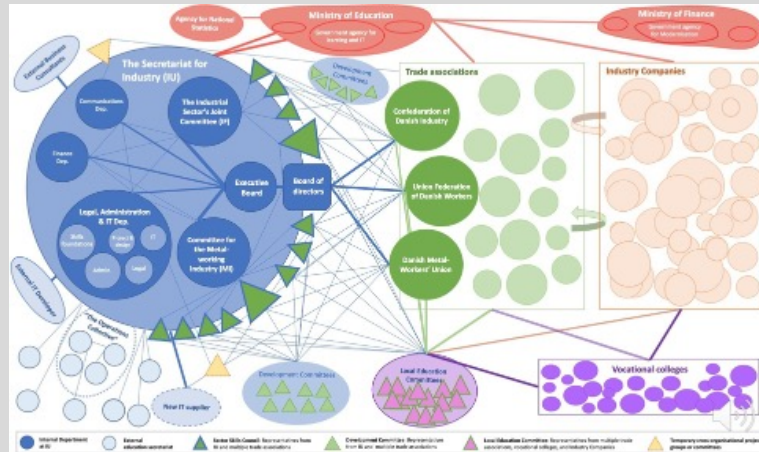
Agency for National Statistics

Ministry of Education

Government agency for learning and IT

Ministry of Finance

Government agency for Modernisation

External Business Consultants

The Secretariat for Industry (IU)

Development Committees

Trade associations

Industry Companies

Communications Dep.

The Industrial Sector's Joint Committee (IF)

Finance Dep.

Executive Board

Board of directors

Confederation of Danish Industry

Union Federation of Danish Workers

Legal, Administration & IT Dep.

Skills Foundations

Frame & design

IT

Admin

Legal

Committee for the Metal-working Industry (MI)

Danish Metal-Workers' Union

External IT Developers

"The Operations Committee"

New IT supplier

Development Committees

Local Education Committees

Vocational colleges

Internal Department at IU

External education secretariat

Some Skills Council: Representatives from IU and multiple trade associations

Development Committee: Representatives from IU and multiple trade associations

Local Education Committee: Representatives from multiple trade associations, vocational colleges, and industry companies

Temporary cross organizational projects groups or committees